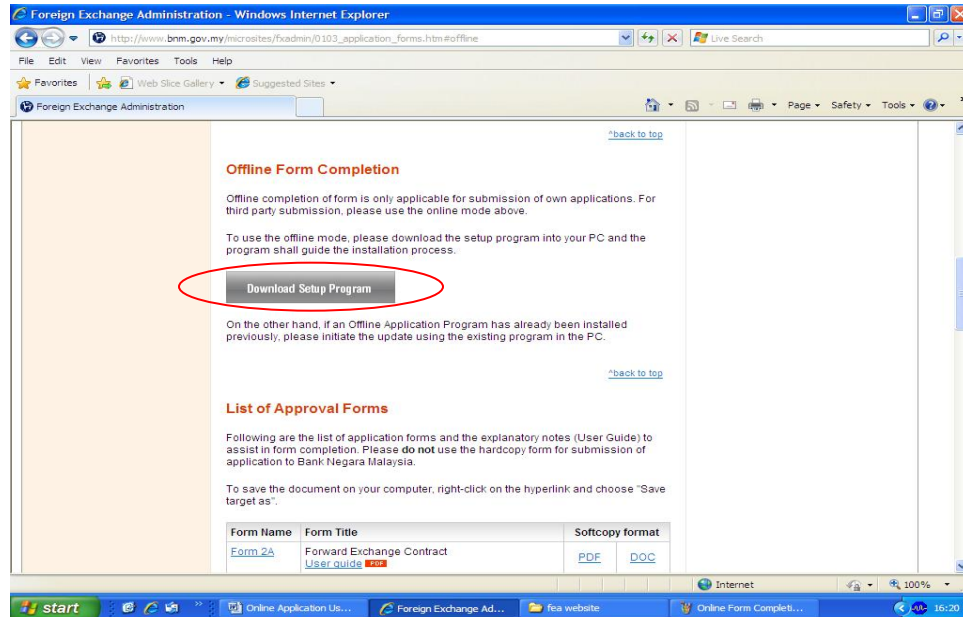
Foreign Exchange Administration - Windows Internet Explorer

http://www.bnm.gov.my/microsites/fxadmin/0103_application_forms.htm#offline

Live Search

File Edit View Favorites Tools Help

Favorites | Web Slice Gallery ▾ Suggested Sites ▾

Foreign Exchange Administration

Page ▾ Safety ▾ Tools ▾

^back to top

Offline Form Completion

Offline completion of form is only applicable for submission of own applications. For third party submission, please use the online mode above.

To use the offline mode, please download the setup program into your PC and the program shall guide the installation process.

Download Setup Program

On the other hand, if an Offline Application Program has already been installed previously, please initiate the update using the existing program in the PC.

^back to top

List of Approval Forms

Following are the list of application forms and the explanatory notes (User Guide) to assist in form completion. Please do not use the hardcopy form for submission of application to Bank Negara Malaysia.

To save the document on your computer, right-click on the hyperlink and choose "Save target as".

| Form Name | Form Title | Softcopy format | |
|---|---|---|---|
| Form 2A | Forward Exchange Contract User guide PDF | PDF | DOC |

Internet

100%

start

Online Application Us...

Foreign Exchange Ad...

fea website

Online Form Completi...

16:20